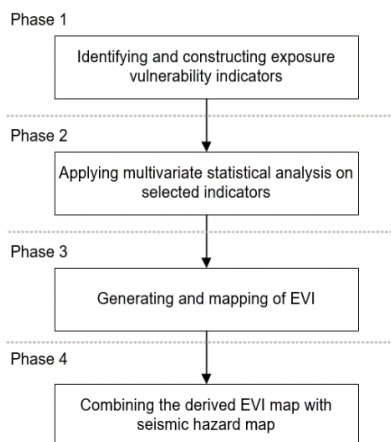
Phase 1

Identifying and constructing exposure vulnerability indicators

Phase 2

Applying multivariate statistical analysis on selected indicators

Phase 3

Generating and mapping of EVI

Phase 4

Combining the derived EVI map with seismic hazard map